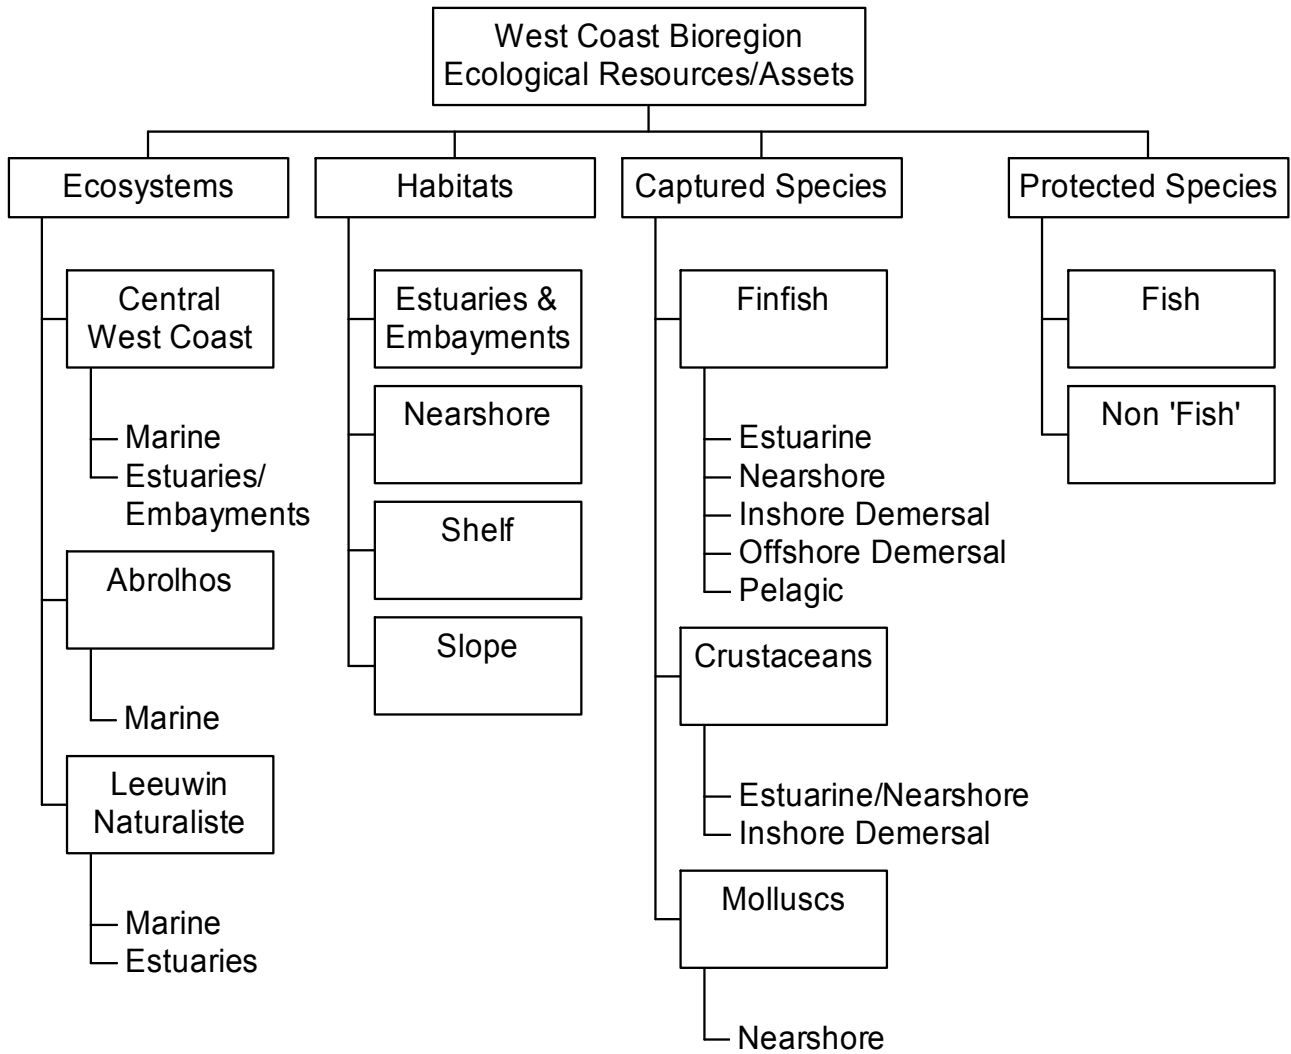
West Coast Bioregion
Ecological Resources/Assets

Ecosystems

Central West Coast

Marine
Estuaries/Embayments

Abrolhos

Marine

Leeuwin Naturaliste

Marine
Estuaries

Habitats

Estuaries & Embayments

Nearshore

Shelf

Slope

Captured Species

Finfish

Estuarine
Nearshore
Inshore Demersal
Offshore Demersal
Pelagic

Crustaceans

Estuarine/Nearshore
Inshore Demersal

Molluscs

Nearshore

Protected Species

Fish

Non 'Fish'